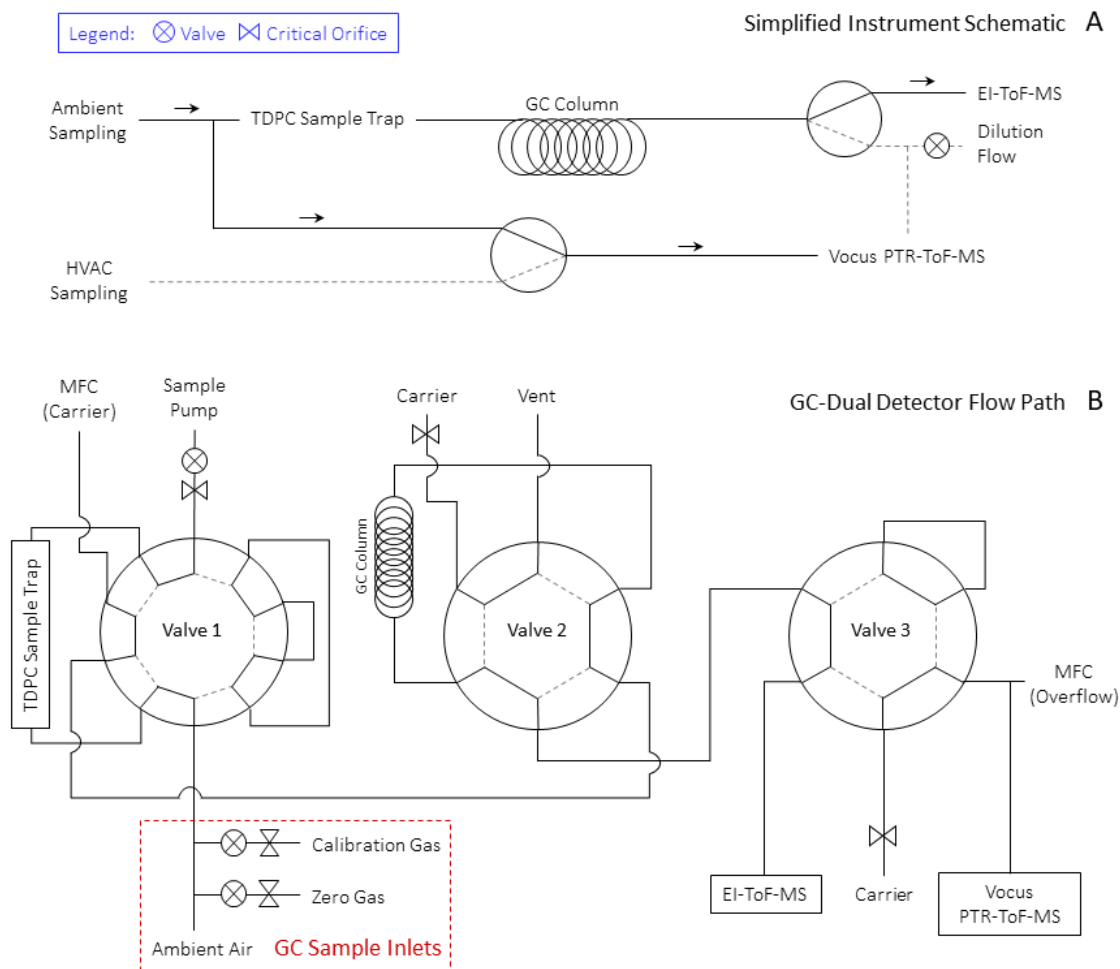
Legend: ⊗ Valve ⋈ Critical Orifice

Simplified Instrument Schematic A

Ambient Sampling

TDPC Sample Trap

GC Column

EI-ToF-MS

Dilution Flow

HVAC Sampling

Vocus PTR-ToF-MS

MFC (Carrier)

Sample Pump

Carrier

Vent

GC-Dual Detector Flow Path B

TDPC Sample Trap

Valve 1

GC Column

Valve 2

Valve 3

MFC (Overflow)

Calibration Gas

Zero Gas

Ambient Air

GC Sample Inlets

EI-ToF-MS

Carrier

Vocus PTR-ToF-MS